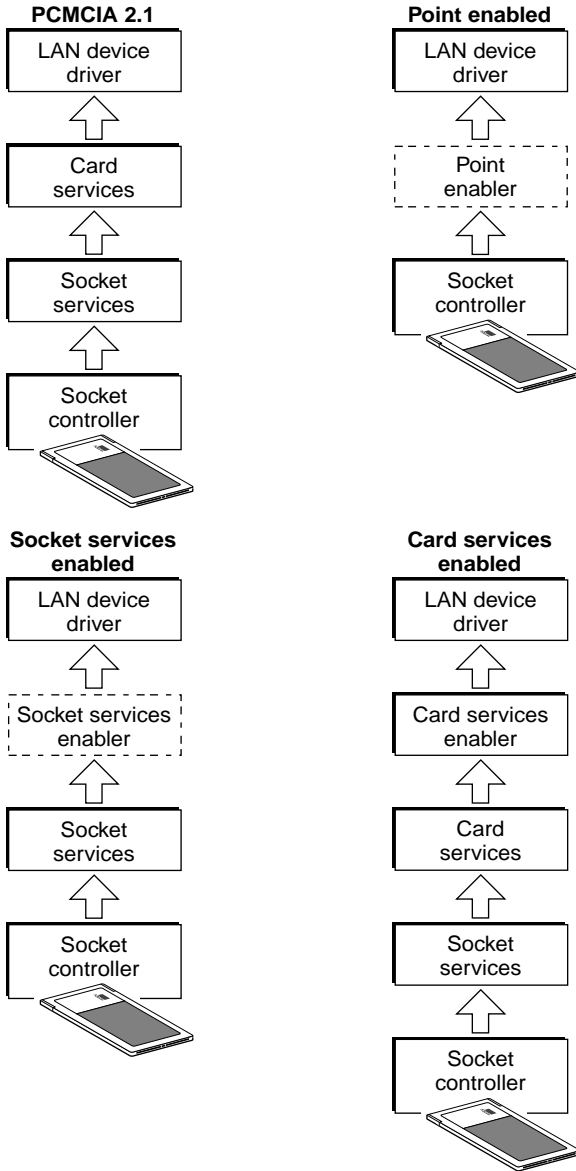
PCMCIA 2.1

LAN device driver

Card services

Socket services

Socket controller

Point enabled

LAN device driver

Point enabler

Socket controller

Socket services enabled

LAN device driver

Socket services enabler

Socket services

Socket controller

Card services enabled

LAN device driver

Card services enabler

Card services

Socket services

Socket controller